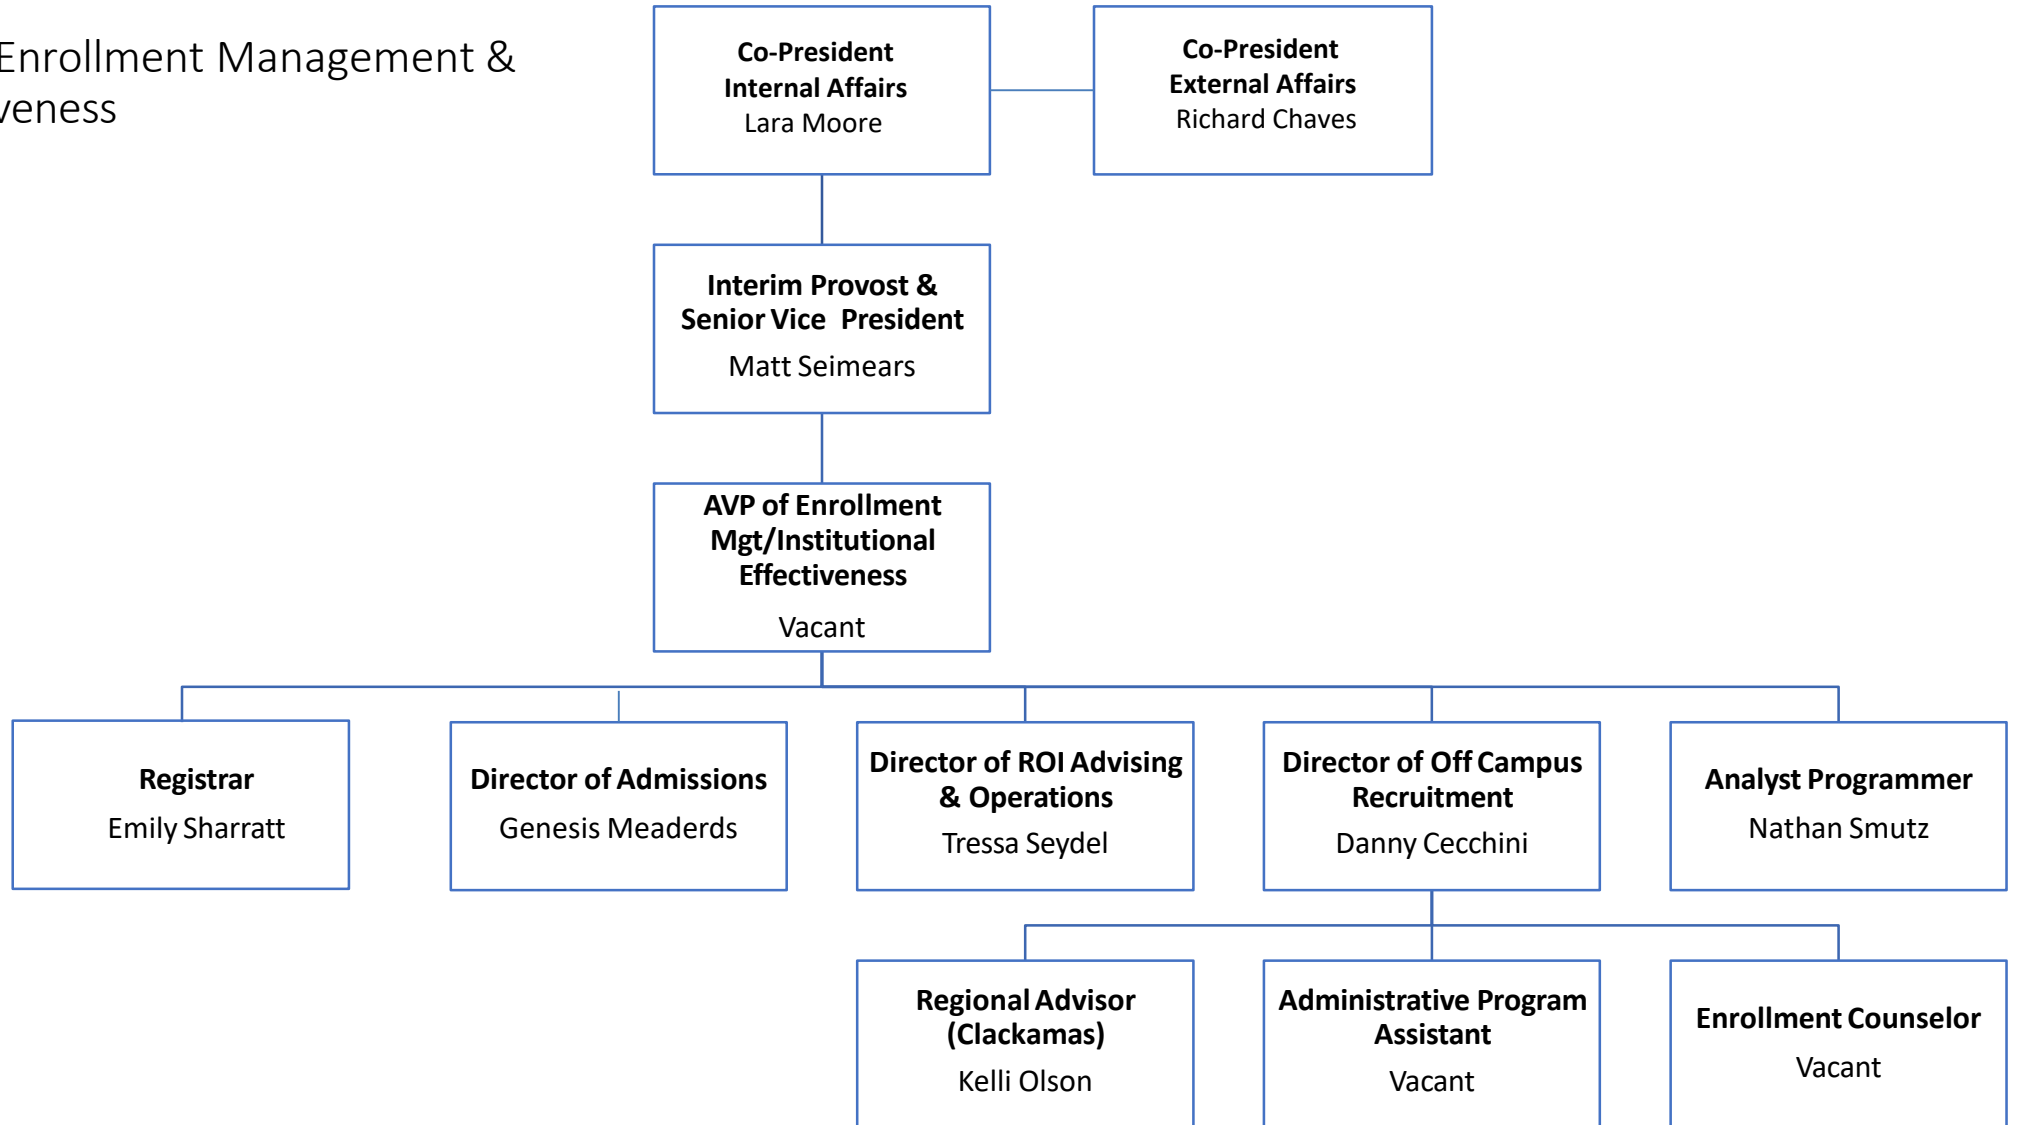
Enrollment Management &
veness

Co-President
Internal Affairs
Lara Moore

Co-President
External Affairs
Richard Chaves

Interim Provost &
Senior Vice President
Matt Seimears

AVP of Enrollment Mgt/Institutional Effectiveness
Vacant

Registrar
Emily Sharratt

Director of Admissions
Genesis Meaderds

Director of ROI Advising & Operations
Tressa Seydel

Director of Off Campus Recruitment
Danny Cecchini

Analyst Programmer
Nathan Smutz

Regional Advisor (Clackamas)
Kelli Olson

Administrative Program Assistant
Vacant

Enrollment Counselor
Vacant